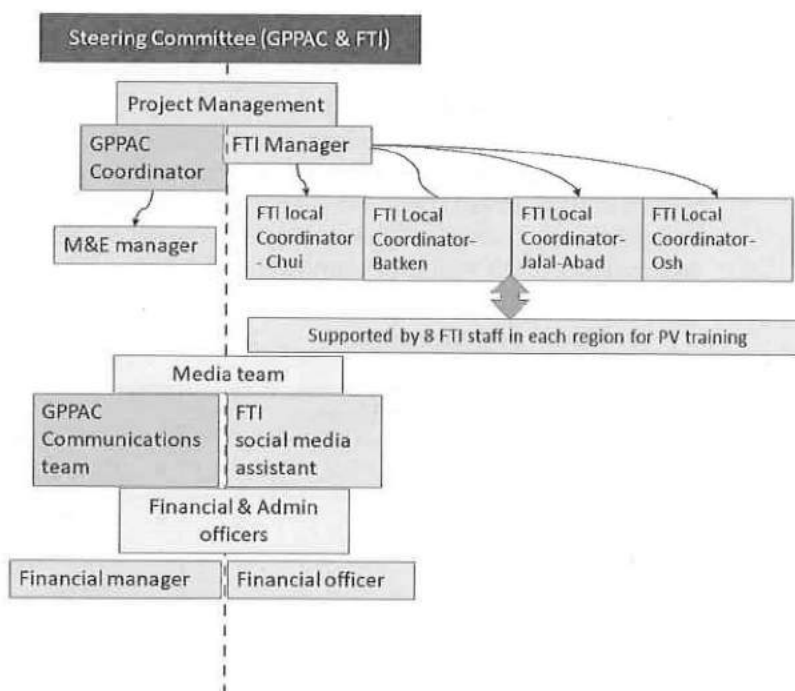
Steering Committee (GPPAC & FTI)

Project Management

GPPAC Coordinator

FTI Manager

M&E manager

FTI local Coordinator - Chui

FTI Local Coordinator-Batken

FTI Local Coordinator-Jalal-Abad

FTI Local Coordinator-Osh

Supported by 8 FTI staff in each region for PV training

Media team

GPPAC Communications team

FTI social media assistant

Financial & Admin officers

Financial manager

Financial officer